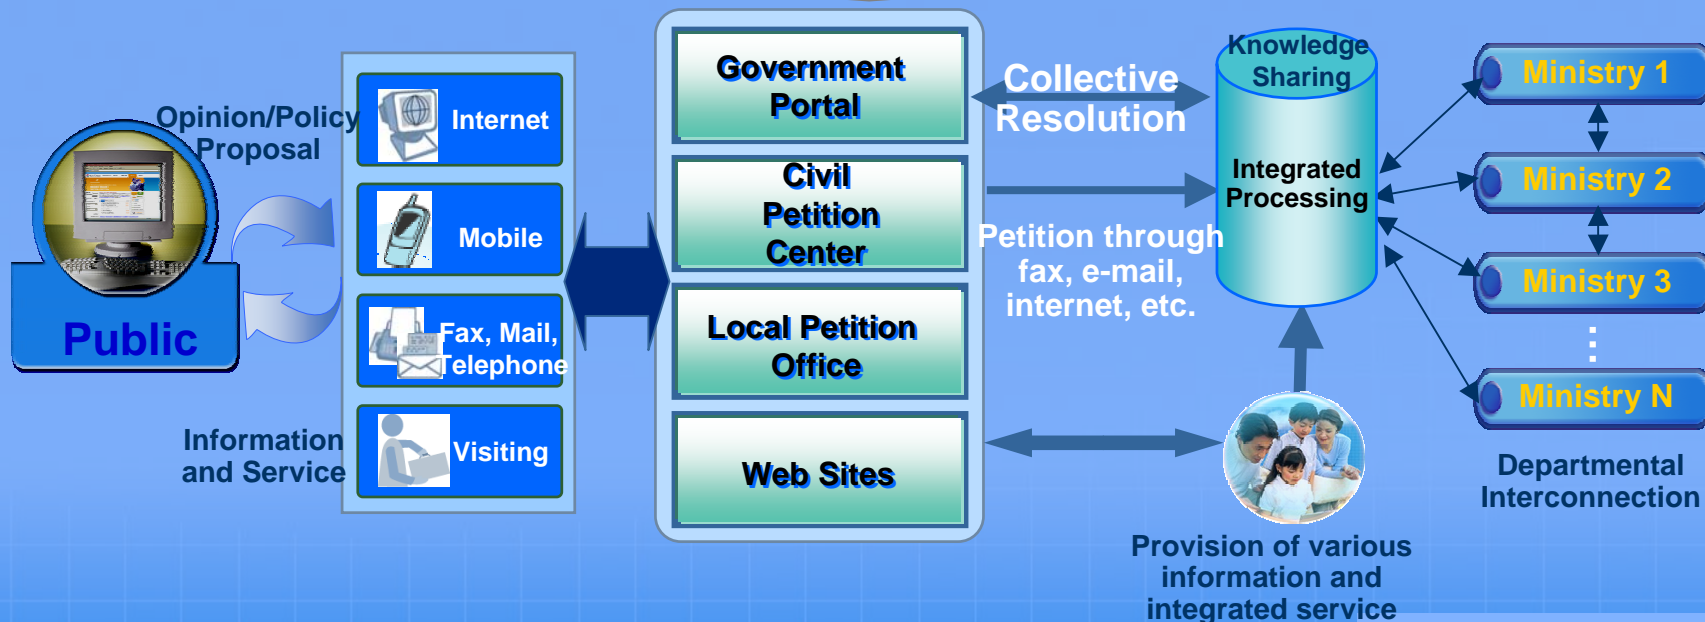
Opinion/Policy Proposal

Public

Information and Service

Internet

Mobile

Fax, Mail, Telephone

Visiting

Government Portal

Civil Petition Center

Local Petition Office

Web Sites

Collective Resolution

Petition through fax, e-mail, internet, etc.

Knowledge Sharing

Integrated Processing

Provision of various information and integrated service

Ministry 1

Ministry 2

Ministry 3

Ministry N

Departmental Interconnection